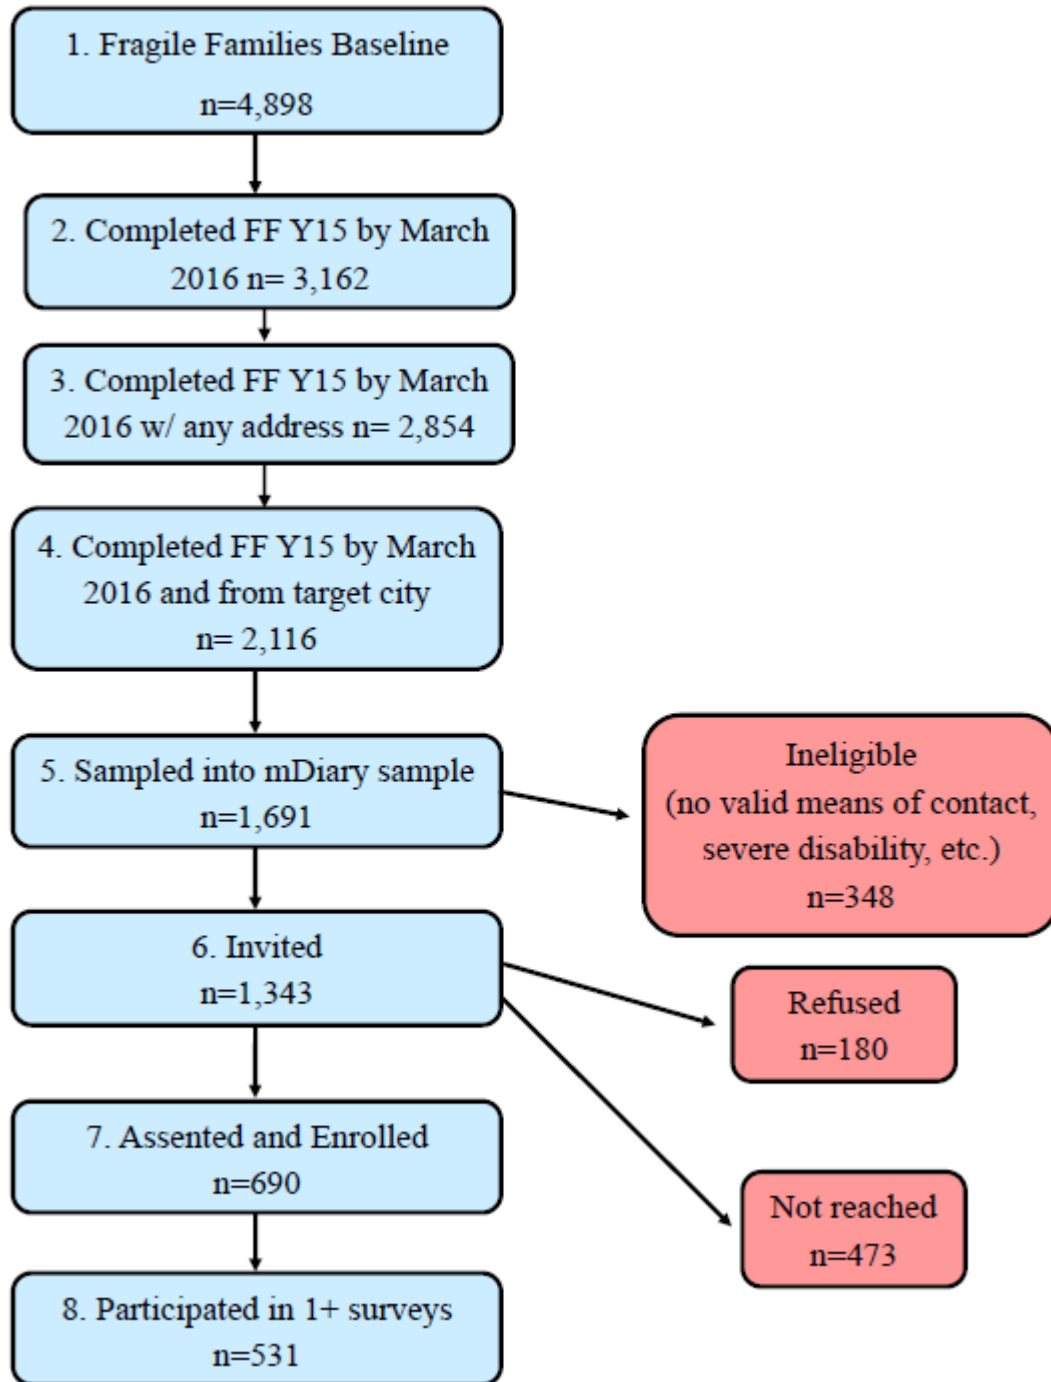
1. Fragile Families Baseline
n=4,898

2. Completed FF Y15 by March 2016 n= 3,162

3. Completed FF Y15 by March 2016 w/ any address n= 2,854

4. Completed FF Y15 by March 2016 and from target city
n= 2,116

5. Sampled into mDiary sample
n=1,691

Ineligible
(no valid means of contact, severe disability, etc.)
n=348

6. Invited
n=1,343

Refused
n=180

7. Assented and Enrolled
n=690

Not reached
n=473

8. Participated in 1+ surveys
n=531